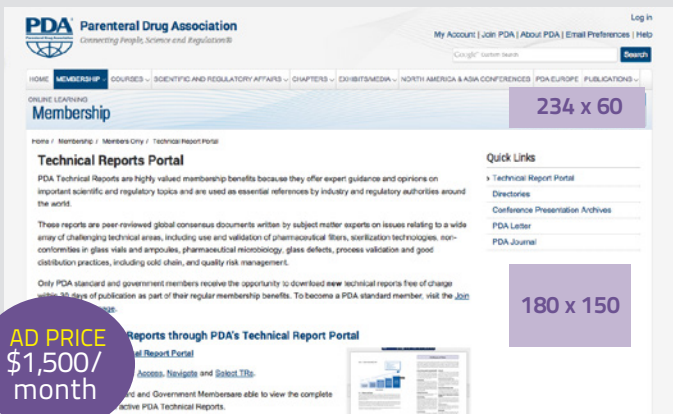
PDA Parenteral Drug Association
Connecting People, Science and Regulation®

Log in
My Account | Join PDA | About PDA | Email Preferences | Help
Google Custom Search
Search

HOME MEMBERSHIP COURSES SCIENTIFIC AND REGULATORY AFFAIRS CHAPTERS EXHIBITS/MEDIA NORTH AMERICA & ASIA CONFERENCES PDA EUROPE PUBLICATIONS

ONLINE LEARNING
Membership

234 x 60

Home / Membership / Members Only / Technical Report Portal

Technical Reports Portal

PDA Technical Reports are highly valued membership benefits because they offer expert guidance and opinions on important scientific and regulatory topics and are used as essential references by industry and regulatory authorities around the world.

These reports are peer-reviewed global consensus documents written by subject matter experts on issues relating to a wide array of challenging technical areas, including use and validation of pharmaceutical filters, sterilization technologies, non-conformities in glass vials and ampoules, pharmaceutical microbiology, glass defects, process validation and good distribution practices, including cold chain, and quality risk management.

Only PDA standard and government members receive the opportunity to download new technical reports free of charge within 30 days of publication as part of their regular membership benefits. To become a PDA standard member, visit the Join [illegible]age.

Quick Links
Technical Report Portal
Directories
Conference Presentation Archives
PDA Letter
PDA Journal

180 x 150

AD PRICE
$1,500/
month

Reports through PDA's Technical Report Portal
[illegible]al Report Portal
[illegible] Access, Navigate and Select TRs
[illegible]ard and Government Membersare able to view the complete
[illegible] active PDA Technical Reports.